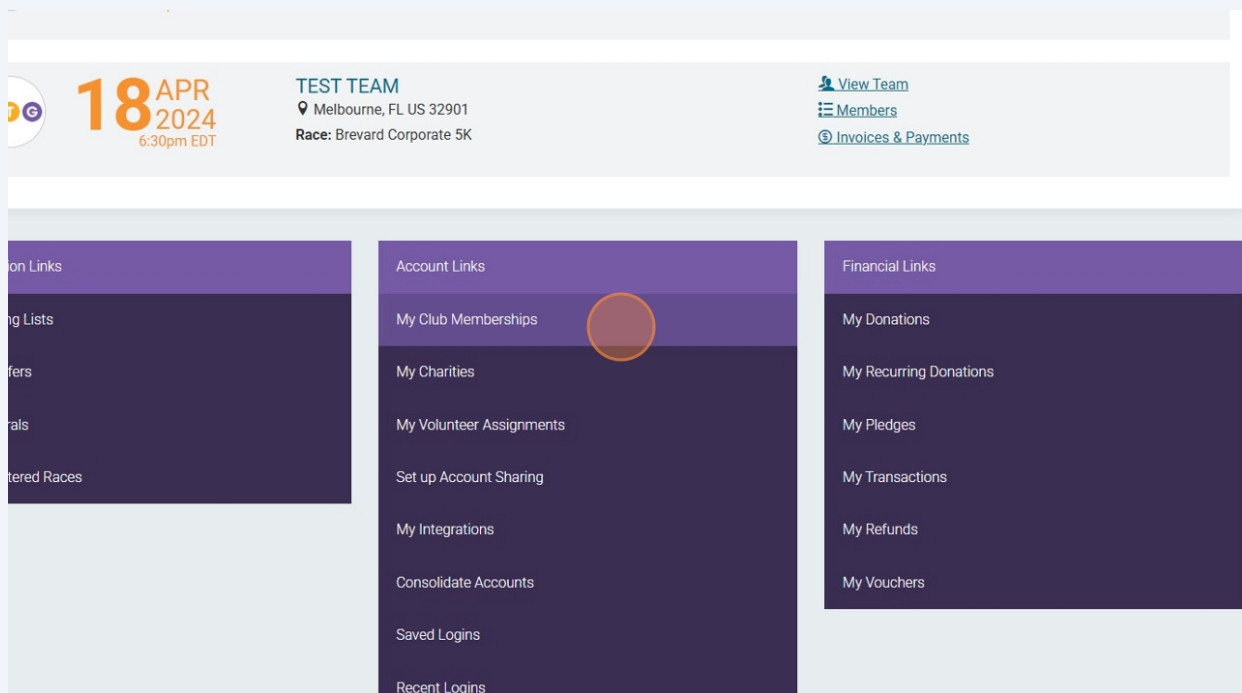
18 APR 2024 6:30pm EDT

TEST TEAM
Melbourne, FL US 32901
Race: Brevard Corporate 5K

View Team
Members
Invoices & Payments

ion Links
ng Lists
fers
rals
tered Races

Account Links
My Club Memberships
My Charities
My Volunteer Assignments
Set up Account Sharing
My Integrations
Consolidate Accounts
Saved Logins
Recent Logins

Financial Links
My Donations
My Recurring Donations
My Pledges
My Transactions
My Refunds
My Vouchers